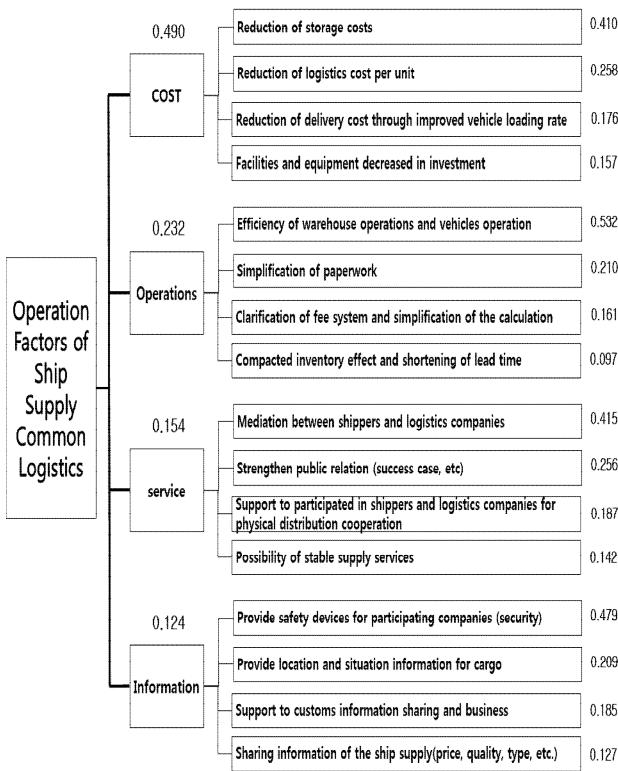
Operation Factors of Ship Supply Common Logistics

0.490
COST

Reduction of storage costs 0.410

Reduction of logistics cost per unit 0.258

Reduction of delivery cost through improved vehicle loading rate 0.176

Facilities and equipment decreased in investment 0.157

0.232
Operations

Efficiency of warehouse operations and vehicles operation 0.532

Simplification of paperwork 0.210

Clarification of fee system and simplification of the calculation 0.161

Compacted inventory effect and shortening of lead time 0.097

0.154
service

Mediation between shippers and logistics companies 0.415

Strengthen public relation (success case, etc) 0.256

Support to participated in shippers and logistics companies for physical distribution cooperation 0.187

Possibility of stable supply services 0.142

0.124
Information

Provide safety devices for participating companies (security) 0.479

Provide location and situation information for cargo 0.209

Support to customs information sharing and business 0.185

Sharing information of the ship supply(price, quality, type, etc.) 0.127